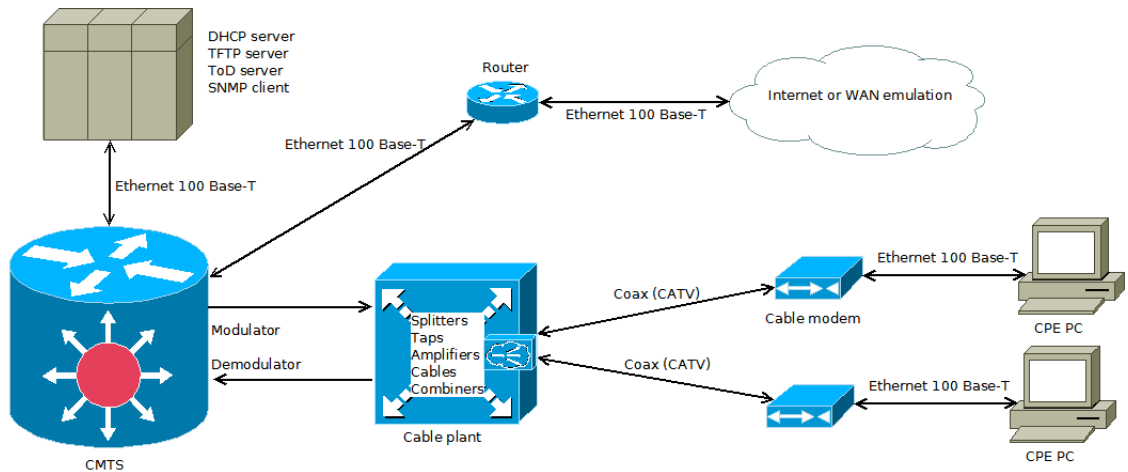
DHCP server
TFTP server
ToD server
SNMP client

Router

Internet or WAN emulation

Ethernet 100 Base-T

Ethernet 100 Base-T

Ethernet 100 Base-T

Ethernet 100 Base-T

Coax (CATV)

Modulator

Splitters
Taps
Amplifiers
Cables
Combiners

Cable modem

CPE PC

Demodulator

Coax (CATV)

Ethernet 100 Base-T

Cable plant

CMTS

CPE PC